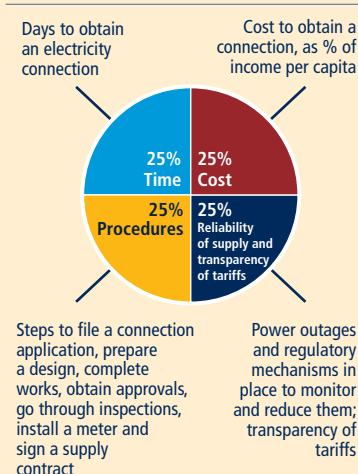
Days to obtain an electricity connection

Cost to obtain a connection, as % of income per capita

25% Time

25% Cost

25% Procedures

25% Reliability of supply and transparency of tariffs

Steps to file a connection application, prepare a design, complete works, obtain approvals, go through inspections, install a meter and sign a supply contract

Power outages and regulatory mechanisms in place to monitor and reduce them; transparency of tariffs